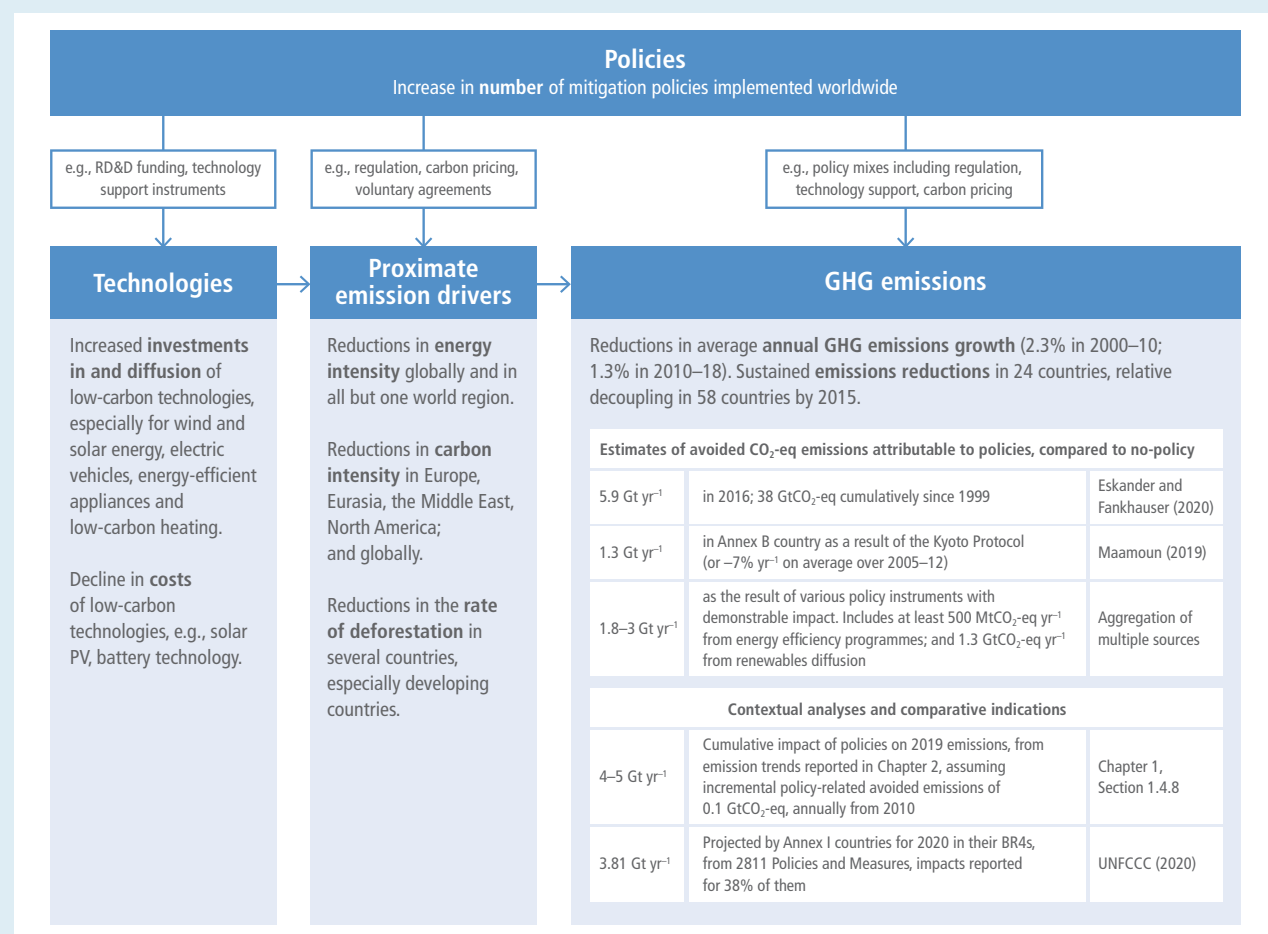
Policies
Increase in number of mitigation policies implemented worldwide

e.g., RD&D funding, technology support instruments

e.g., regulation, carbon pricing, voluntary agreements

e.g., policy mixes including regulation, technology support, carbon pricing

Technologies

Increased investments in and diffusion of low-carbon technologies, especially for wind and solar energy, electric vehicles, energy-efficient appliances and low-carbon heating.

Decline in costs of low-carbon technologies, e.g., solar PV, battery technology.

Proximate emission drivers

Reductions in energy intensity globally and in all but one world region.

Reductions in carbon intensity in Europe, Eurasia, the Middle East, North America; and globally.

Reductions in the rate of deforestation in several countries, especially developing countries.

GHG emissions

Reductions in average annual GHG emissions growth (2.3% in 2000–10; 1.3% in 2010–18). Sustained emissions reductions in 24 countries, relative decoupling in 58 countries by 2015.

Estimates of avoided $CO_2$-eq emissions attributable to policies, compared to no-policy

| | | |
|---|---|---|
| 5.9 Gt $yr^{-1}$ | in 2016; 38 $GtCO_2$-eq cumulatively since 1999 | Eskander and Fankhauser (2020) |
| 1.3 Gt $yr^{-1}$ | in Annex B country as a result of the Kyoto Protocol (or –7% $yr^{-1}$ on average over 2005–12) | Maamoun (2019) |
| 1.8–3 Gt $yr^{-1}$ | as the result of various policy instruments with demonstrable impact. Includes at least 500 $MtCO_2$-eq $yr^{-1}$ from energy efficiency programmes; and 1.3 $GtCO_2$-eq $yr^{-1}$ from renewables diffusion | Aggregation of multiple sources |

Contextual analyses and comparative indications

| | | |
|---|---|---|
| 4–5 Gt $yr^{-1}$ | Cumulative impact of policies on 2019 emissions, from emission trends reported in Chapter 2, assuming incremental policy-related avoided emissions of 0.1 $GtCO_2$-eq, annually from 2010 | Chapter 1, Section 1.4.8 |
| 3.81 Gt $yr^{-1}$ | Projected by Annex I countries for 2020 in their BR4s, from 2811 Policies and Measures, impacts reported for 38% of them | UNFCCC (2020) |